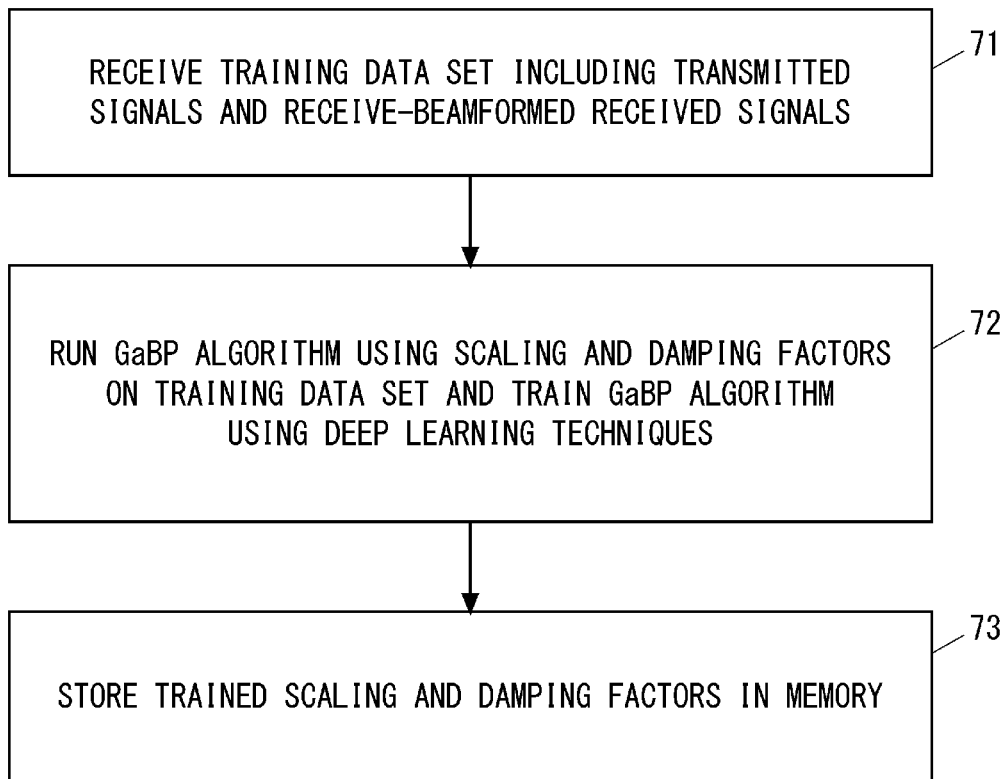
RECEIVE TRAINING DATA SET INCLUDING TRANSMITTED SIGNALS AND RECEIVE-BEAMFORMED RECEIVED SIGNALS

71

RUN GaBP ALGORITHM USING SCALING AND DAMPING FACTORS ON TRAINING DATA SET AND TRAIN GaBP ALGORITHM USING DEEP LEARNING TECHNIQUES

72

STORE TRAINED SCALING AND DAMPING FACTORS IN MEMORY

73